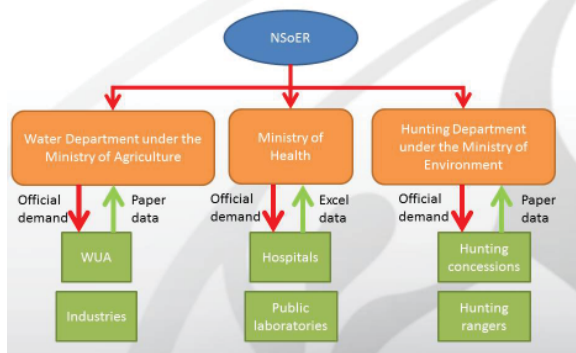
NSoER

Water Department under the Ministry of Agriculture

Official demand

Paper data

WUA

Industries

Ministry of Health

Official demand

Excel data

Hospitals

Public laboratories

Hunting Department under the Ministry of Environment

Official demand

Paper data

Hunting concessions

Hunting rangers